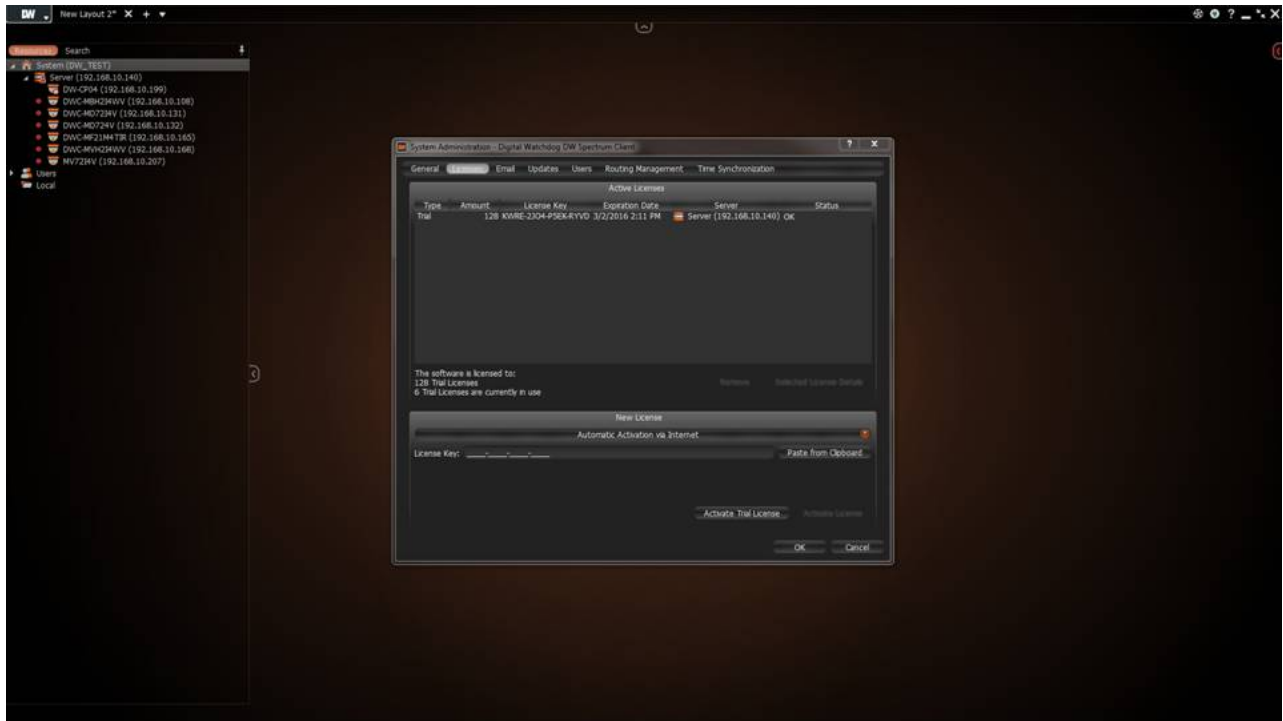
DW New Layout 2* ✕ + ▾

? _ ✕

Resources Search

System (DW_TEST)
Server (192.168.10.140)
DW-CP04 (192.168.10.199)
DWC-MBH2I4WV (192.168.10.108)
DWC-MD72I4V (192.168.10.131)
DWC-MD724V (192.168.10.132)
DWC-MF21M4TIR (192.168.10.165)
DWC-MVH2I4WV (192.168.10.168)
MV72I4V (192.168.10.207)
Users
Local

System Administration - Digital Watchdog DW Spectrum Client ? ✕

General Licenses Email Updates Users Routing Management Time Synchronization

Active Licenses

| Type | Amount | License Key | Expiration Date | Server | Status |
|---|---|---|---|---|---|
| Trial | 128 | KWRE-2304-P5EK-RYVD | 3/2/2016 2:11 PM | Server (192.168.10.140) | OK |

The software is licensed to:
128 Trial Licenses
6 Trial Licenses are currently in use

Remove Selected License Details

New License

Automatic Activation via Internet

License Key: ____-____-____-____ Paste from Clipboard

Activate Trial License Activate License

OK Cancel